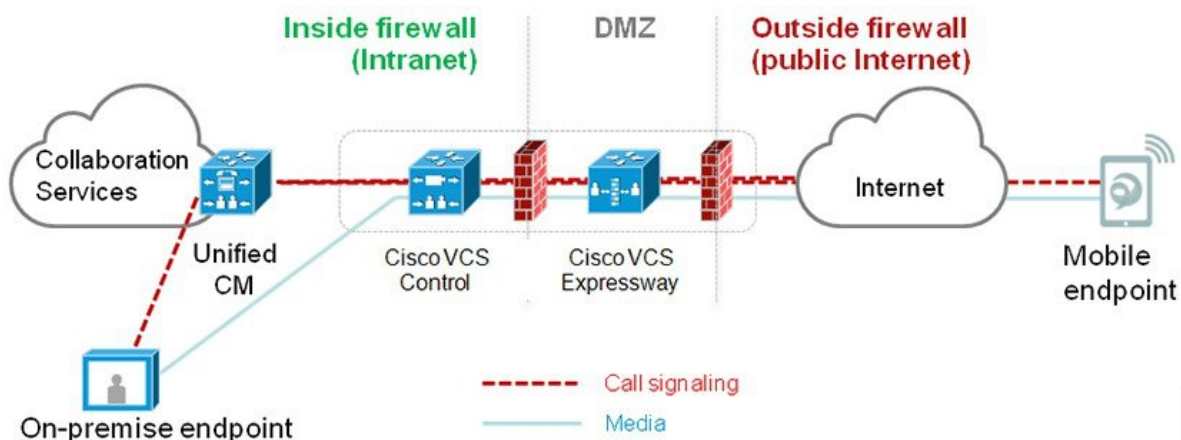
Inside firewall (Intranet)

DMZ

Outside firewall (public Internet)

Collaboration Services

Unified CM

Cisco VCS Control

Cisco VCS Expressway

Internet

Mobile endpoint

On-premise endpoint

Call signaling

Media